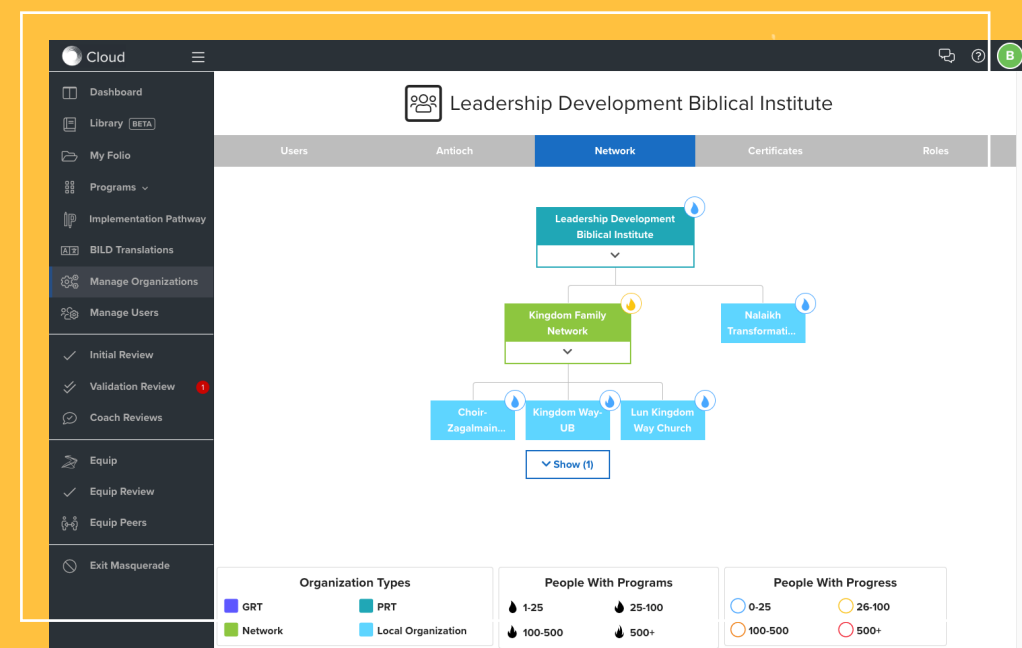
Cloud

B

Dashboard
Library BETA
My Folio
Programs
Implementation Pathway
BILD Translations
Manage Organizations
Manage Users
Initial Review
Validation Review 1
Coach Reviews
Equip
Equip Review
Equip Peers
Exit Masquerade

Leadership Development Biblical Institute

| Users | Antioch | Network | Certificates | Roles |
|---|---|---|---|---|

Leadership Development Biblical Institute

Kingdom Family Network

Nalaikh Transformati...

Choir-Zagalmain...

Kingdom Way-UB

Lun Kingdom Way Church

Show (1)

Organization Types
GRT
PRT
Network
Local Organization

People With Programs
1-25
25-100
100-500
500+

People With Progress
0-25
26-100
100-500
500+